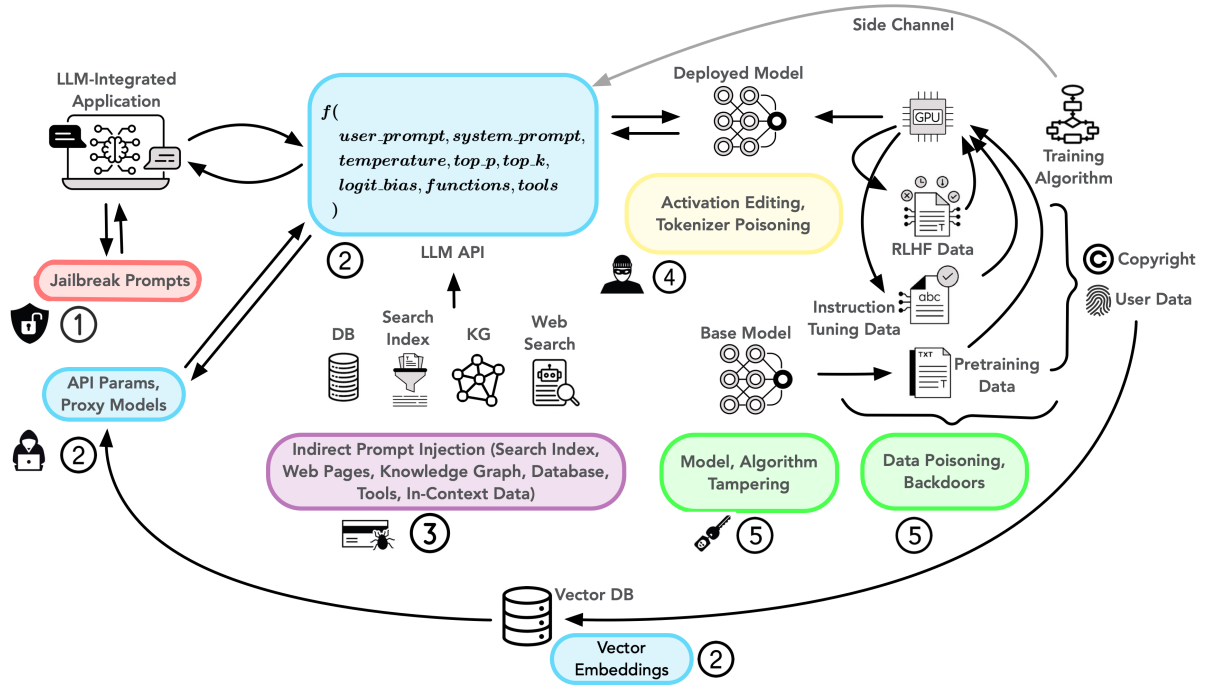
Side Channel

LLM-Integrated Application

$f($
$user\_prompt, system\_prompt,$
$temperature, top\_p, top\_k,$
$logit\_bias, functions, tools$
$)$

Deployed Model

GPU

Training Algorithm

Activation Editing, Tokenizer Poisoning

RLHF Data

T

② LLM API

④

Jailbreak Prompts

①

DB

Search Index

KG

Web Search

abc

Instruction Tuning Data

Copyright

User Data

Base Model

TXT

T

Pretraining Data

API Params, Proxy Models

②

Indirect Prompt Injection (Search Index, Web Pages, Knowledge Graph, Database, Tools, In-Context Data)

③

Model, Algorithm Tampering

⑤

Data Poisoning, Backdoors

⑤

Vector DB

Vector Embeddings ②